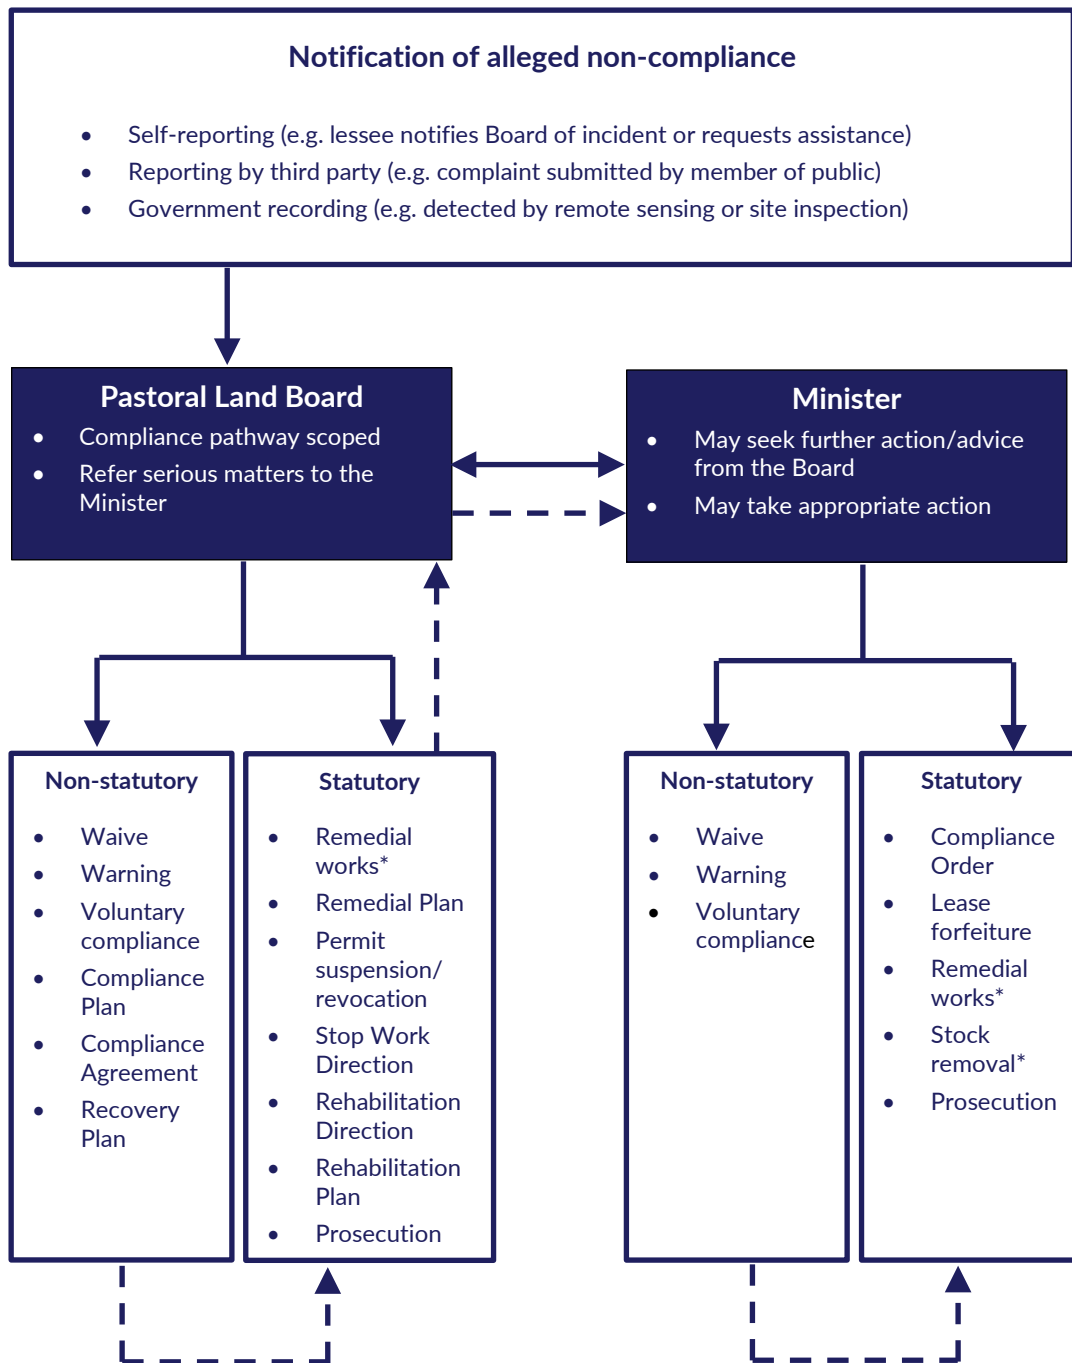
Notification of alleged non-compliance

- Self-reporting (e.g. lessee notifies Board of incident or requests assistance)
- Reporting by third party (e.g. complaint submitted by member of public)
- Government recording (e.g. detected by remote sensing or site inspection)

Pastoral Land Board
- Compliance pathway scoped
- Refer serious matters to the Minister

Minister
- May seek further action/advice from the Board
- May take appropriate action

Non-statutory
- Waive
- Warning
- Voluntary compliance
- Compliance Plan
- Compliance Agreement
- Recovery Plan

Statutory
- Remedial works*
- Remedial Plan
- Permit suspension/ revocation
- Stop Work Direction
- Rehabilitation Direction
- Rehabilitation Plan
- Prosecution

Non-statutory
- Waive
- Warning
- Voluntary compliance

Statutory
- Compliance Order
- Lease forfeiture
- Remedial works*
- Stock removal*
- Prosecution